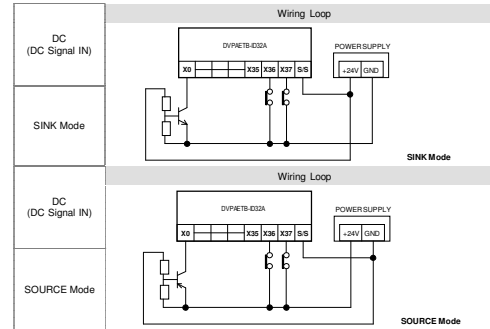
| | Wiring Loop |
|---|---|
| DC (DC Signal IN) SINK Mode | DVPAETB-ID32A X0 X35 X36 X37 S/S POWER SUPPLY +24V GND SINK Mode |
| | Wiring Loop |
| DC (DC Signal IN) SOURCE Mode | DVPAETB-ID32A X0 X35 X36 X37 S/S POWER SUPPLY +24V GND SOURCE Mode |